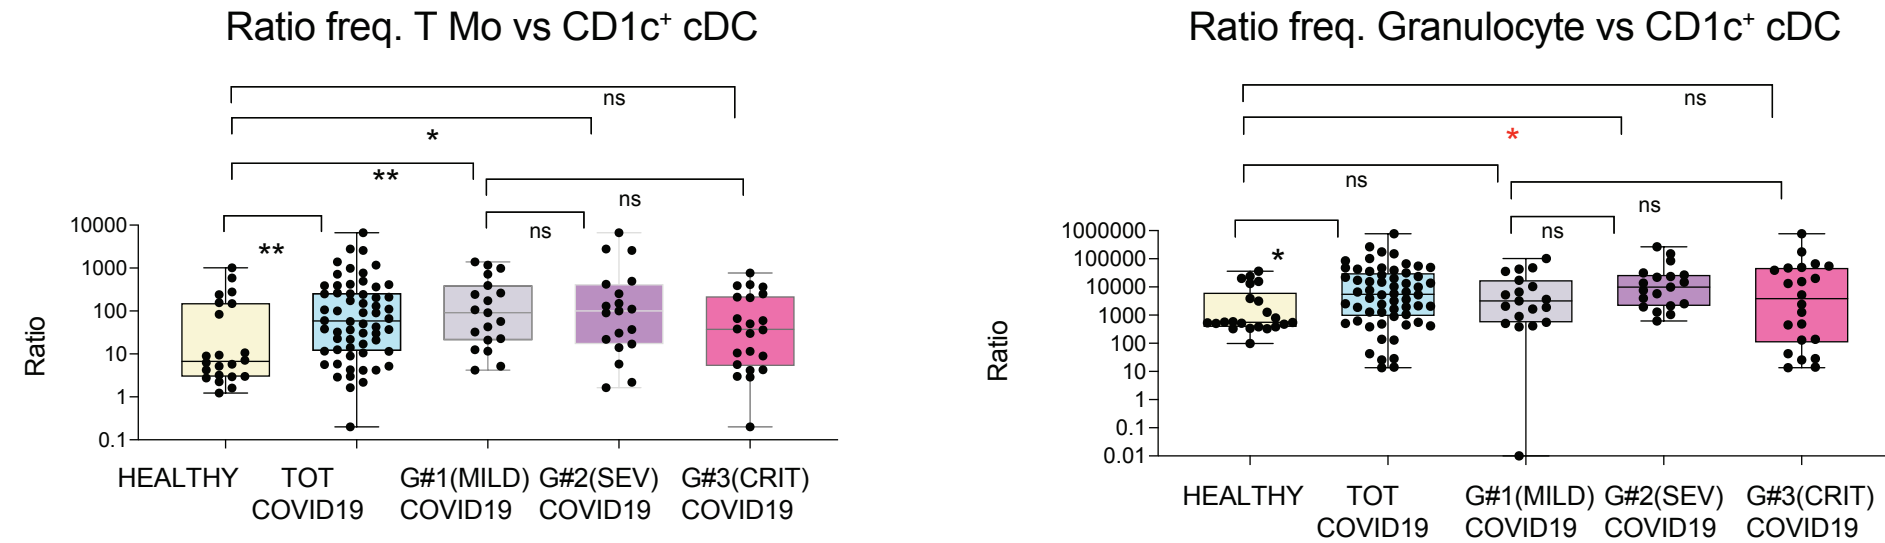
Ratio freq. T Mo vs CD1c$^+$ cDC

ns
*
**
ns
ns
**

10000
1000
100
10
1
0.1

Ratio

HEALTHY
TOT COVID19
G#1(MILD) COVID19
G#2(SEV) COVID19
G#3(CRIT) COVID19

Ratio freq. Granulocyte vs CD1c$^+$ cDC

ns
*
ns
ns
ns
*

1000000
100000
10000
1000
100
10
1
0.1
0.01

Ratio

HEALTHY
TOT COVID19
G#1(MILD) COVID19
G#2(SEV) COVID19
G#3(CRIT) COVID19